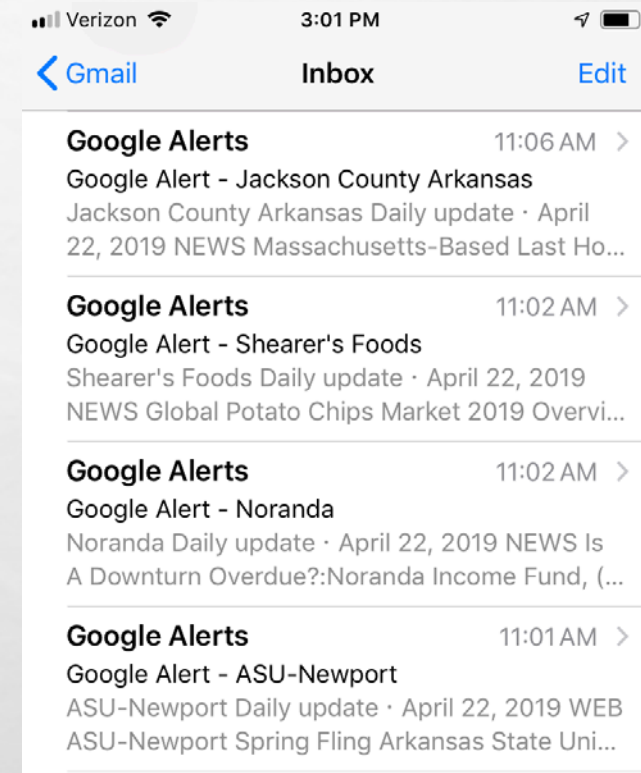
Verizon 3:01 PM

Gmail Inbox Edit

Google Alerts 11:06 AM
Google Alert - Jackson County Arkansas
Jackson County Arkansas Daily update · April 22, 2019 NEWS Massachusetts-Based Last Ho...

Google Alerts 11:02 AM
Google Alert - Shearer's Foods
Shearer's Foods Daily update · April 22, 2019 NEWS Global Potato Chips Market 2019 Overvi...

Google Alerts 11:02 AM
Google Alert - Noranda
Noranda Daily update · April 22, 2019 NEWS Is A Downturn Overdue?:Noranda Income Fund, (...

Google Alerts 11:01 AM
Google Alert - ASU-Newport
ASU-Newport Daily update · April 22, 2019 WEB ASU-Newport Spring Fling Arkansas State Uni...